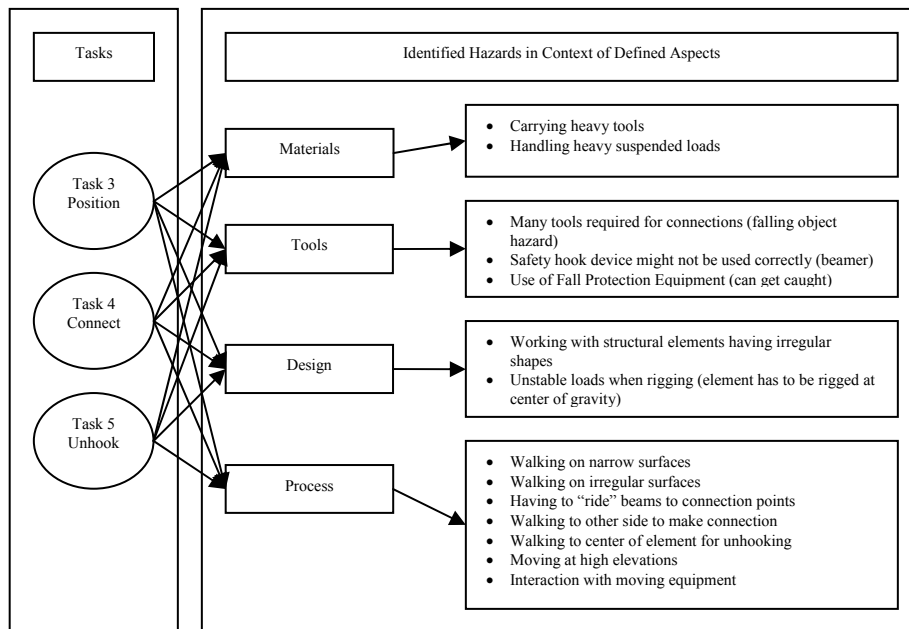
Tasks

Identified Hazards in Context of Defined Aspects

Task 3 Position

Task 4 Connect

Task 5 Unhook

Materials

Tools

Design

Process

- Carrying heavy tools
- Handling heavy suspended loads

- Many tools required for connections (falling object hazard)
- Safety hook device might not be used correctly (beamer)
- Use of Fall Protection Equipment (can get caught)

- Working with structural elements having irregular shapes
- Unstable loads when rigging (element has to be rigged at center of gravity)

- Walking on narrow surfaces
- Walking on irregular surfaces
- Having to "ride" beams to connection points
- Walking to other side to make connection
- Walking to center of element for unhooking
- Moving at high elevations
- Interaction with moving equipment